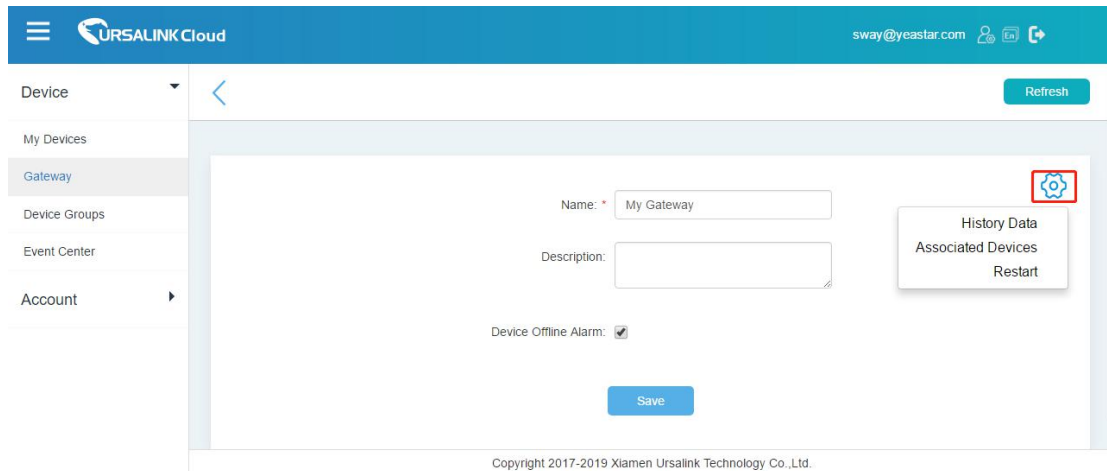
URSALINK Cloud

sway@yeastar.com En

Device

My Devices

Gateway

Device Groups

Event Center

Account

Refresh

Name: * My Gateway

Description:

Device Offline Alarm:

Save

History Data
Associated Devices
Restart

Copyright 2017-2019 Xiamen Ursalink Technology Co.,Ltd.